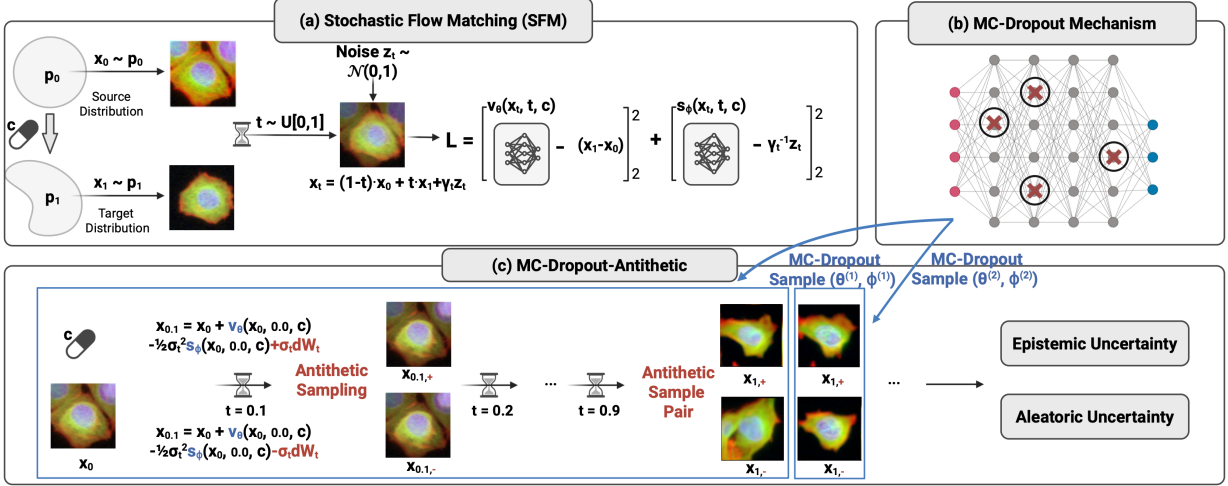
(a) Stochastic Flow Matching (SFM)

$p_0$

Source Distribution

$x_0 \sim p_0$

c

$p_1$

Target Distribution

$x_1 \sim p_1$

$t \sim U[0,1]$

Noise $z_t \sim \mathcal{N}(0,1)$

$x_t = (1-t)\cdot x_0 + t\cdot x_1 + \gamma_t z_t$

$L = \left[ v_\theta(x_t, t, c) - (x_1 - x_0) \right]_2^2 + \left[ s_\phi(x_t, t, c) - \gamma_t^{-1} z_t \right]_2^2$

(b) MC-Dropout Mechanism

(c) MC-Dropout-Antithetic

MC-Dropout Sample $(\theta^{(1)}, \phi^{(1)})$

MC-Dropout Sample $(\theta^{(2)}, \phi^{(2)})$

c

$x_0$

$x_{0.1} = x_0 + v_\theta(x_0, 0.0, c)$
$-½\sigma_t^2 s_\phi(x_0, 0.0, c) + \sigma_t dW_t$

t = 0.1

Antithetic Sampling

$x_{0.1} = x_0 + v_\theta(x_0, 0.0, c)$
$-½\sigma_t^2 s_\phi(x_0, 0.0, c) - \sigma_t dW_t$

$x_{0.1,+}$

$x_{0.1,-}$

t = 0.2

...

t = 0.9

Antithetic Sample Pair

$x_{1,+}$

$x_{1,-}$

$x_{1,+}$

$x_{1,-}$

...

Epistemic Uncertainty

Aleatoric Uncertainty